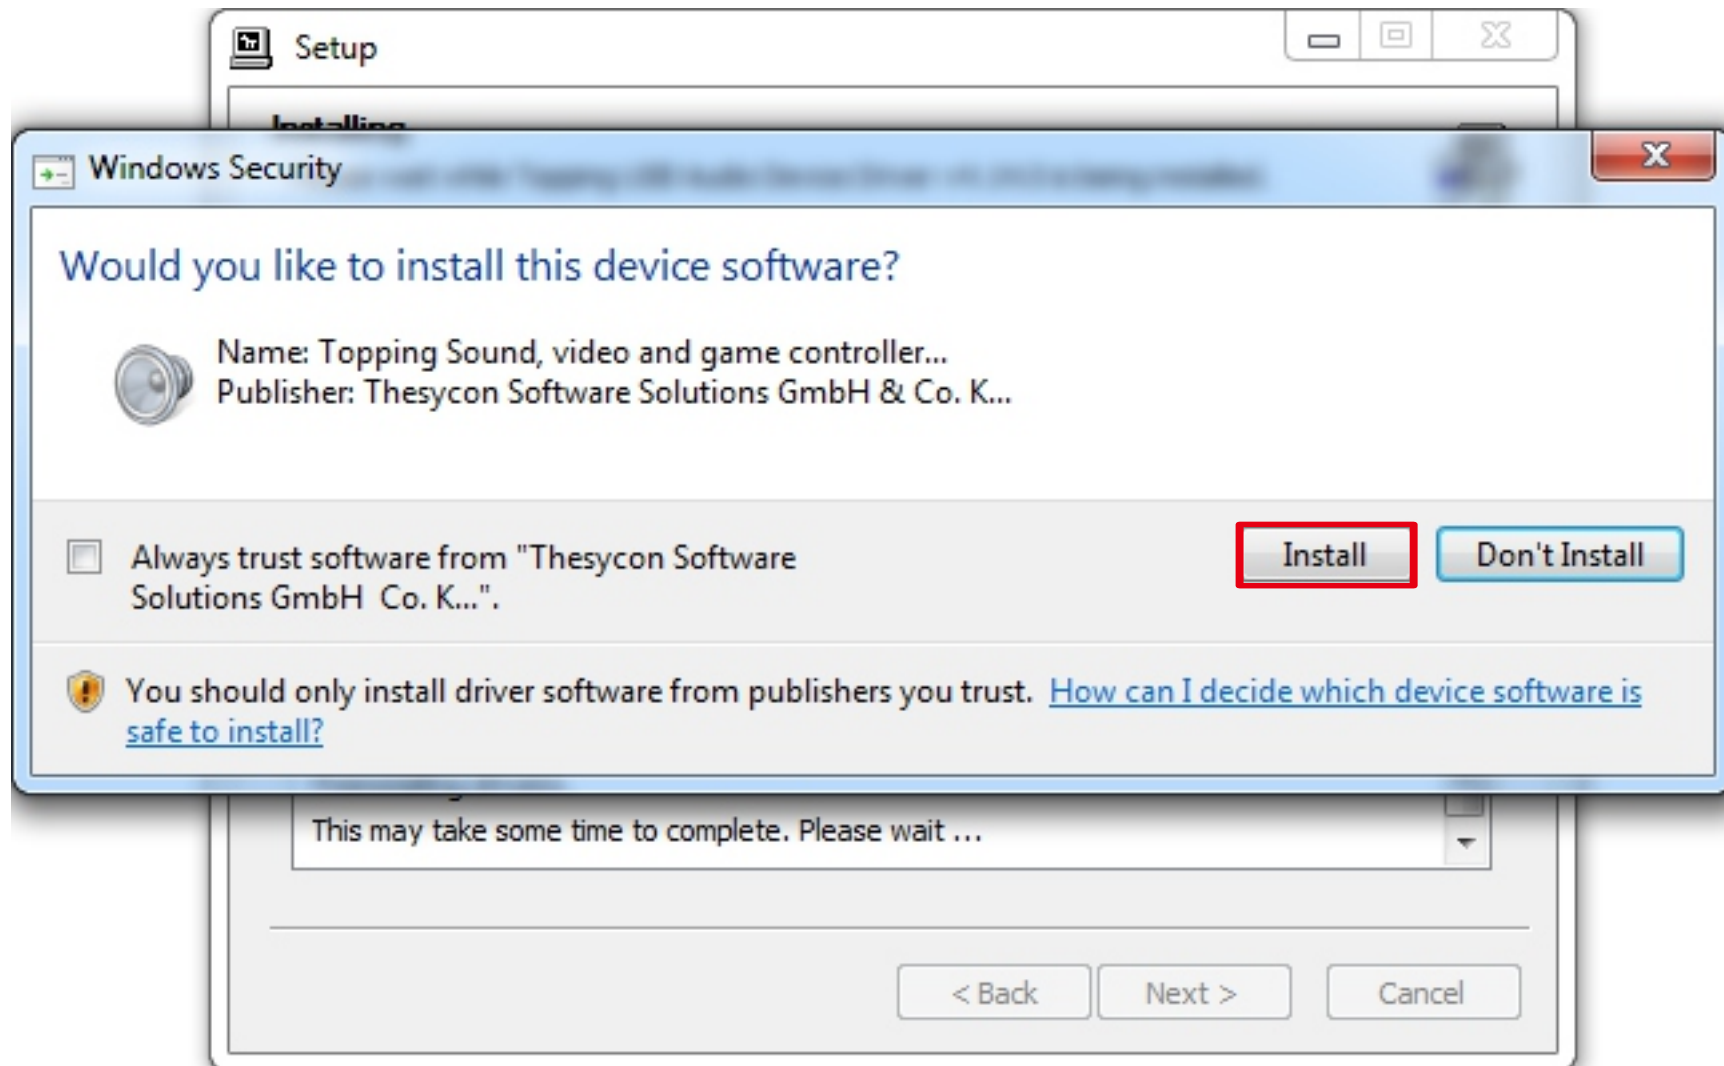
Setup

Installing

Windows Security

Would you like to install this device software?

Name: Topping Sound, video and game controller...
Publisher: Thesycon Software Solutions GmbH & Co. K...

Always trust software from "Thesycon Software Solutions GmbH Co. K...".

Install

Don't Install

You should only install driver software from publishers you trust. How can I decide which device software is safe to install?

This may take some time to complete. Please wait ...

< Back

Next >

Cancel